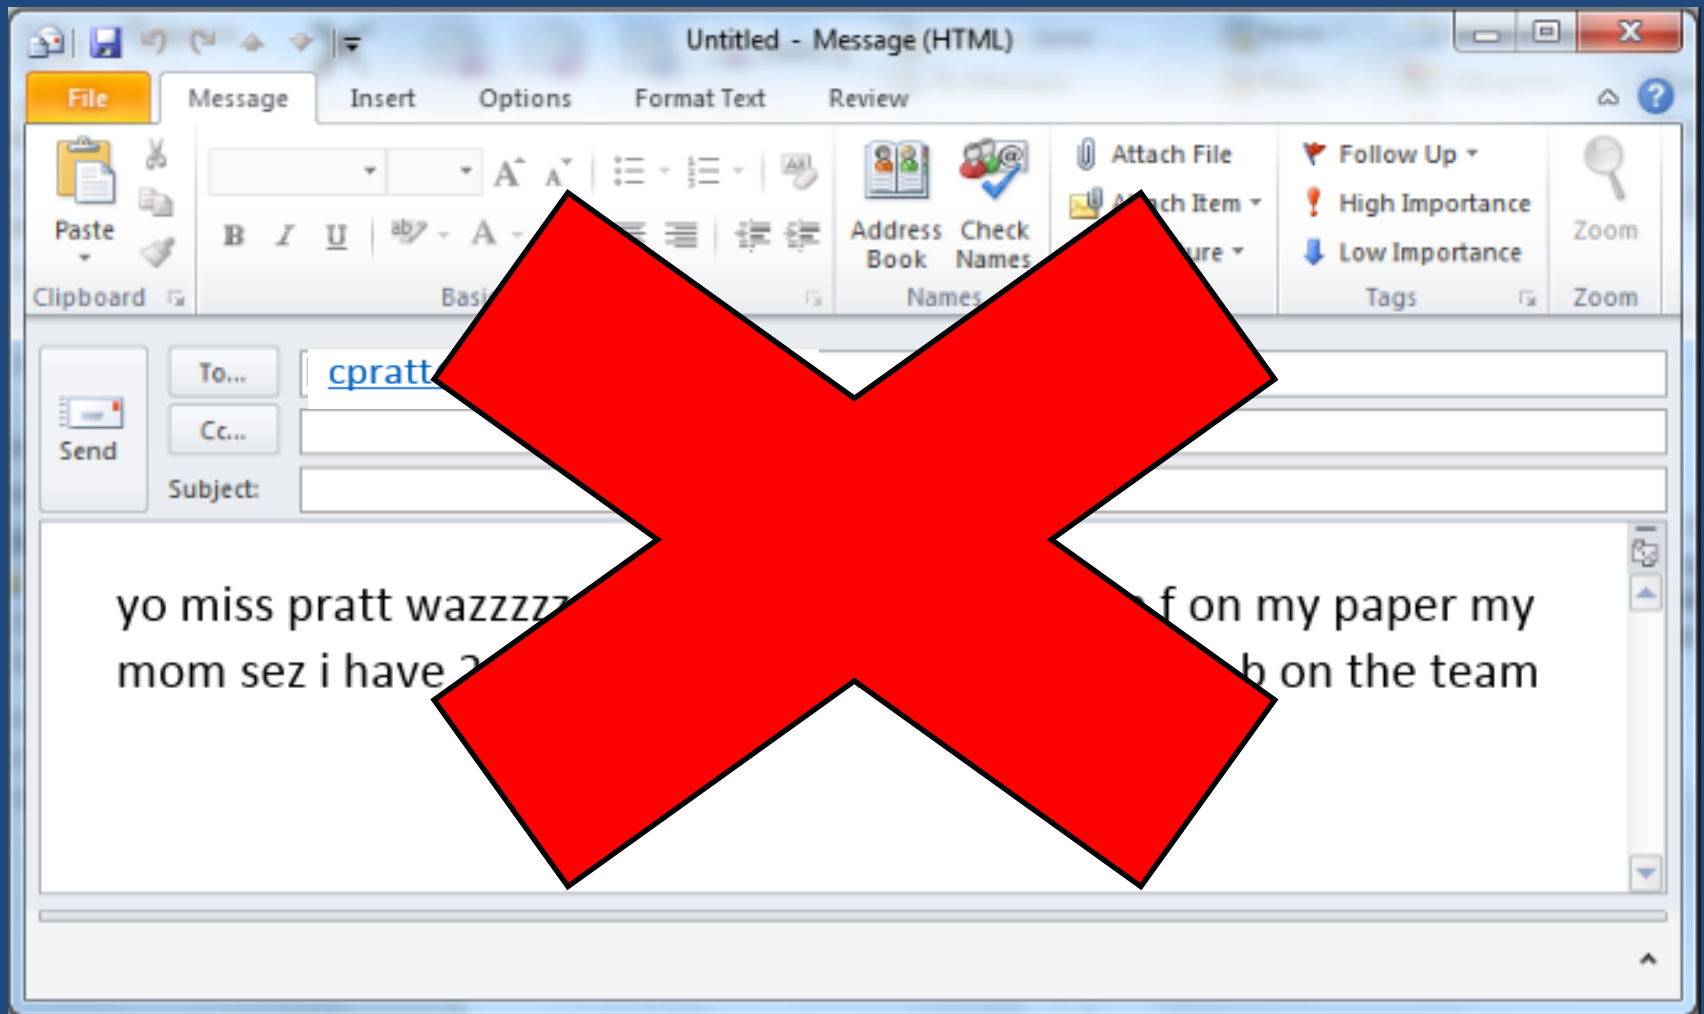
Untitled - Message (HTML)

File Message Insert Options Format Text Review

Paste
Clipboard
B I U
Basi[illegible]
Address Book
Check Names
Names
Attach File
A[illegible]ch Item
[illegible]ure
Follow Up
High Importance
Low Importance
Tags
Zoom
Zoom

Send
To...
Cc...
Subject:
cpratt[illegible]

yo miss pratt wazzzz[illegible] f on my paper my mom sez i have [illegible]b on the team